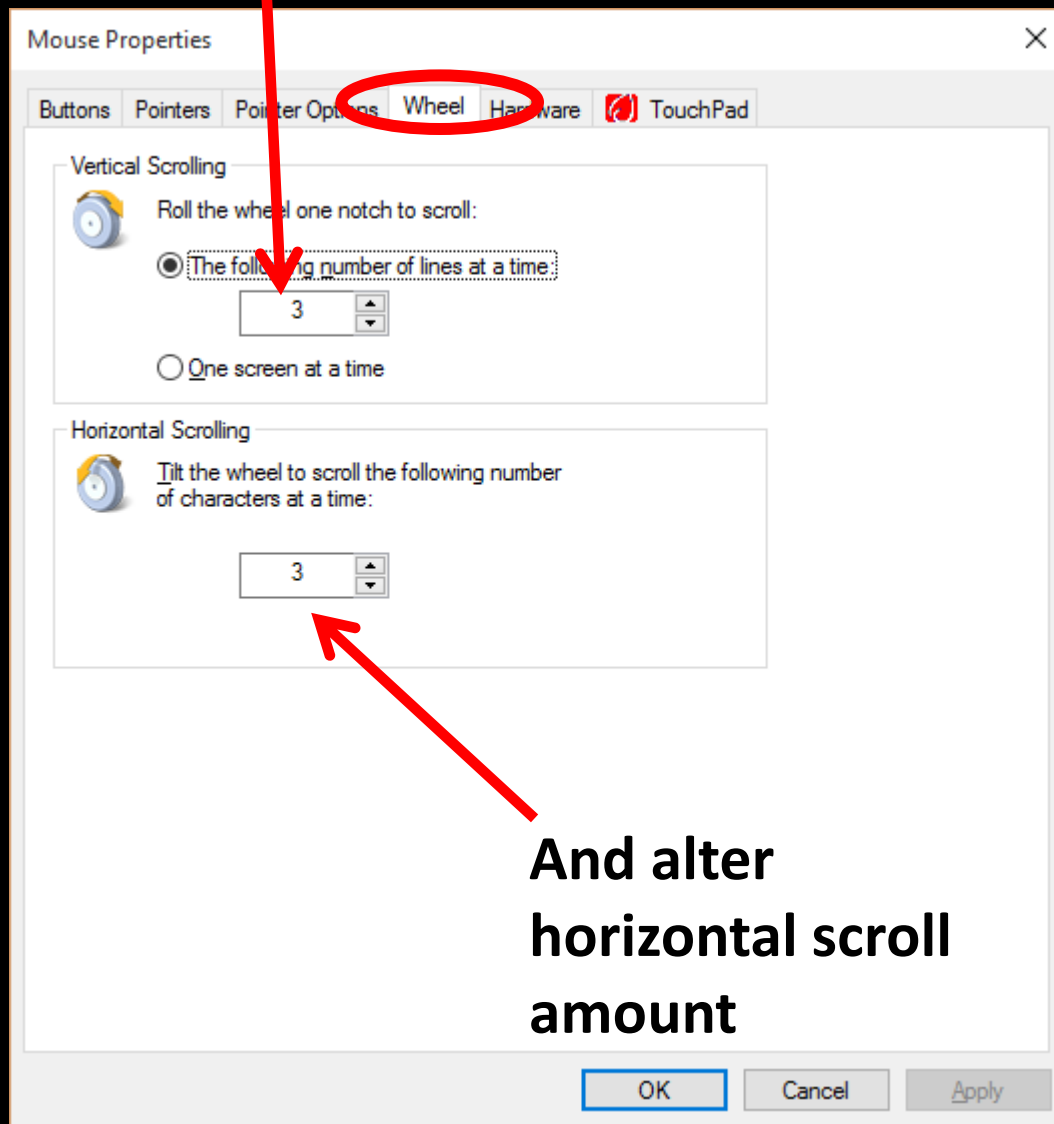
Mouse Properties

Buttons | Pointers | Pointer Options | Wheel | Hardware | TouchPad

Vertical Scrolling

Roll the wheel one notch to scroll:

The following number of lines at a time:

3

One screen at a time

Horizontal Scrolling

Tilt the wheel to scroll the following number of characters at a time:

3

And alter horizontal scroll amount

OK Cancel Apply